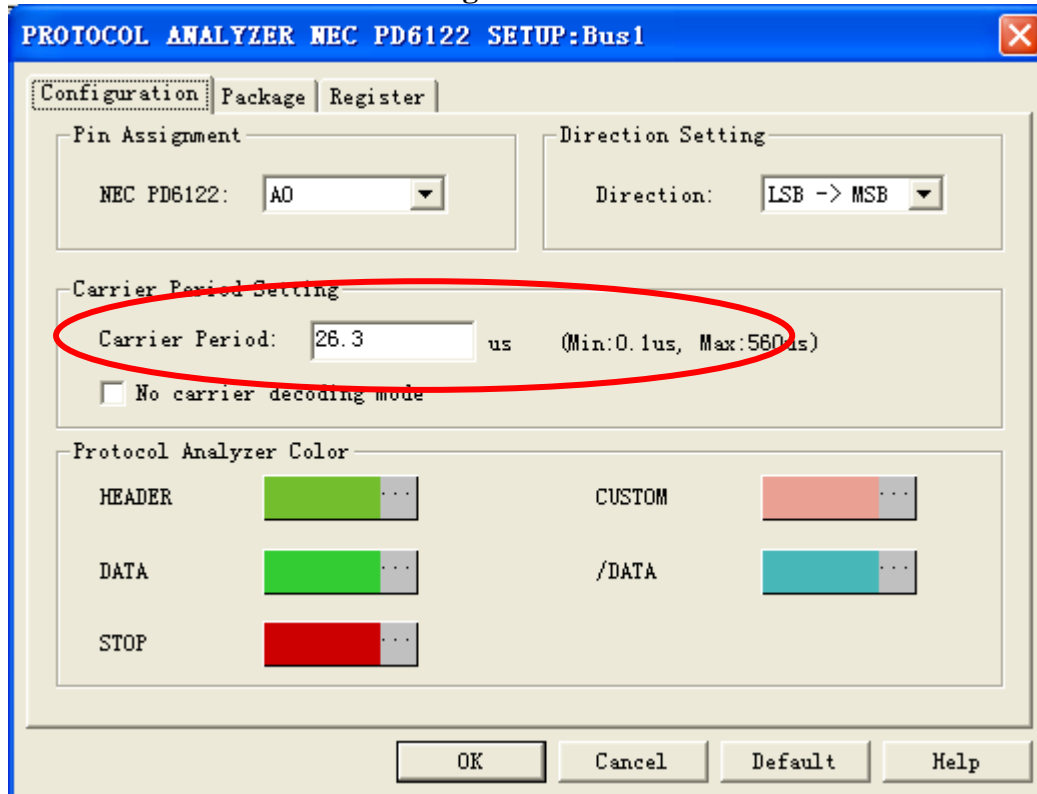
PROTOCOL ANALYZER NEC PD6122 SETUP:Bus1

Configuration | Package | Register

Pin Assignment

NEC PD6122: A0

Direction Setting

Direction: LSB -> MSB

Carrier Period Setting

Carrier Period: 26.3 us (Min:0.1us, Max:560us)

No carrier decoding mode

Protocol Analyzer Color

HEADER ...

CUSTOM ...

DATA ...

/DATA ...

STOP ...

OK Cancel Default Help